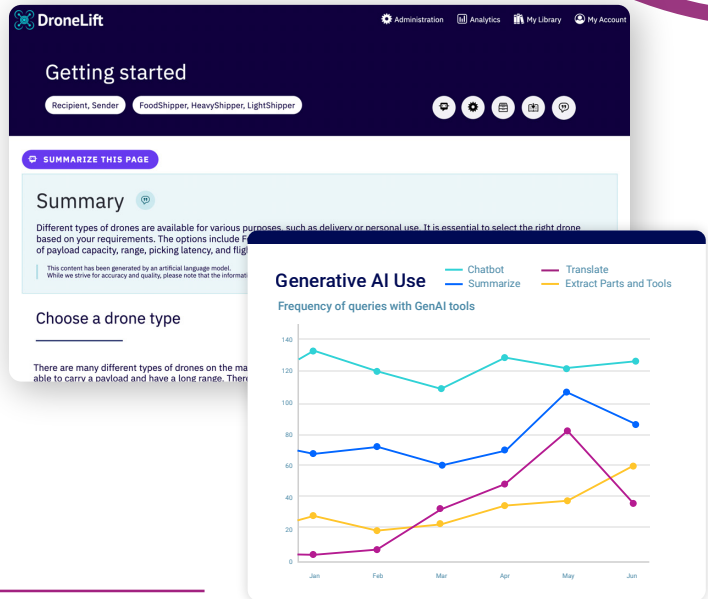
DroneLift

Administration Analytics My Library My Account

Getting started

Recipient, Sender FoodShipper, HeavyShipper, LightShipper

SUMMARIZE THIS PAGE

Summary

Different types of drones are available for various purposes, such as delivery or personal use. It is essential to select the right drone based on your requirements. The options include F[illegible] of payload capacity, range, picking latency, and flig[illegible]

This content has been generated by an artificial language model. While we strive for accuracy and quality, please note that the informati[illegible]

Choose a drone type

There are many different types of drones on the ma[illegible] able to carry a payload and have a long range. Ther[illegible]

Generative AI Use

Chatbot
Summarize
Translate
Extract Parts and Tools

Frequency of queries with GenAI tools

140
120
100
80
60
40
20
0

Jan Feb Mar Apr May Jun